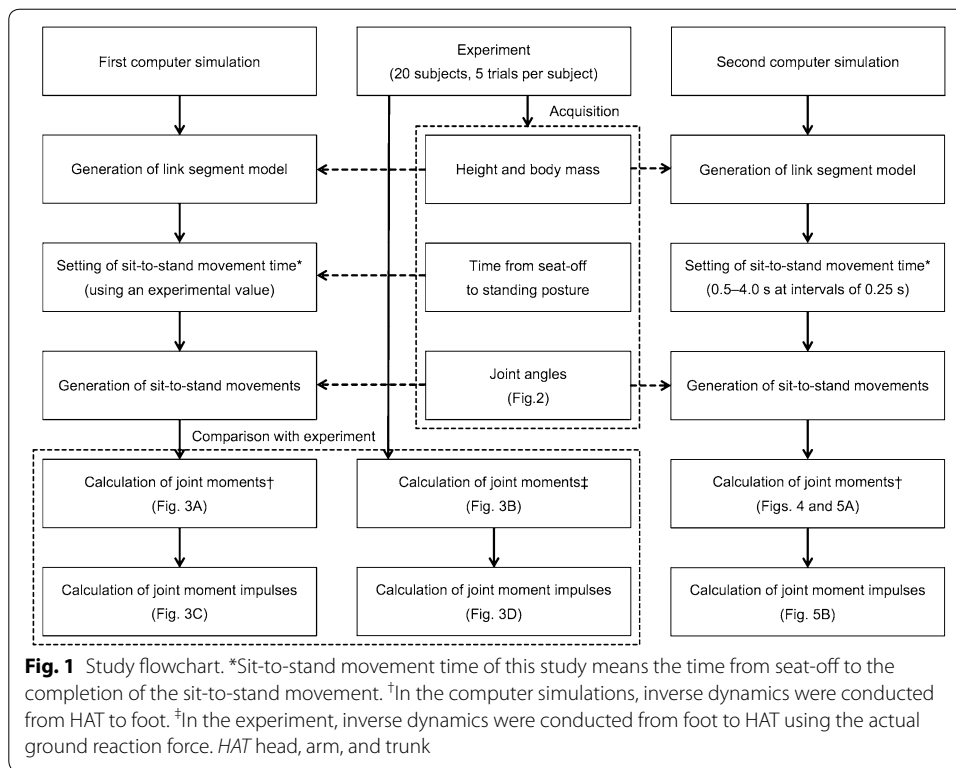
First computer simulation

Experiment
(20 subjects, 5 trials per subject)

Second computer simulation

Acquisition

Generation of link segment model

Height and body mass

Generation of link segment model

Setting of sit-to-stand movement time*
(using an experimental value)

Time from seat-off
to standing posture

Setting of sit-to-stand movement time*
(0.5–4.0 s at intervals of 0.25 s)

Generation of sit-to-stand movements

Joint angles
(Fig.2)

Generation of sit-to-stand movements

Comparison with experiment

Calculation of joint moments†
(Fig. 3A)

Calculation of joint moments‡
(Fig. 3B)

Calculation of joint moments†
(Figs. 4 and 5A)

Calculation of joint moment impulses
(Fig. 3C)

Calculation of joint moment impulses
(Fig. 3D)

Calculation of joint moment impulses
(Fig. 5B)

**Fig. 1** Study flowchart. *Sit-to-stand movement time of this study means the time from seat-off to the completion of the sit-to-stand movement. †In the computer simulations, inverse dynamics were conducted from HAT to foot. ‡In the experiment, inverse dynamics were conducted from foot to HAT using the actual ground reaction force. *HAT* head, arm, and trunk